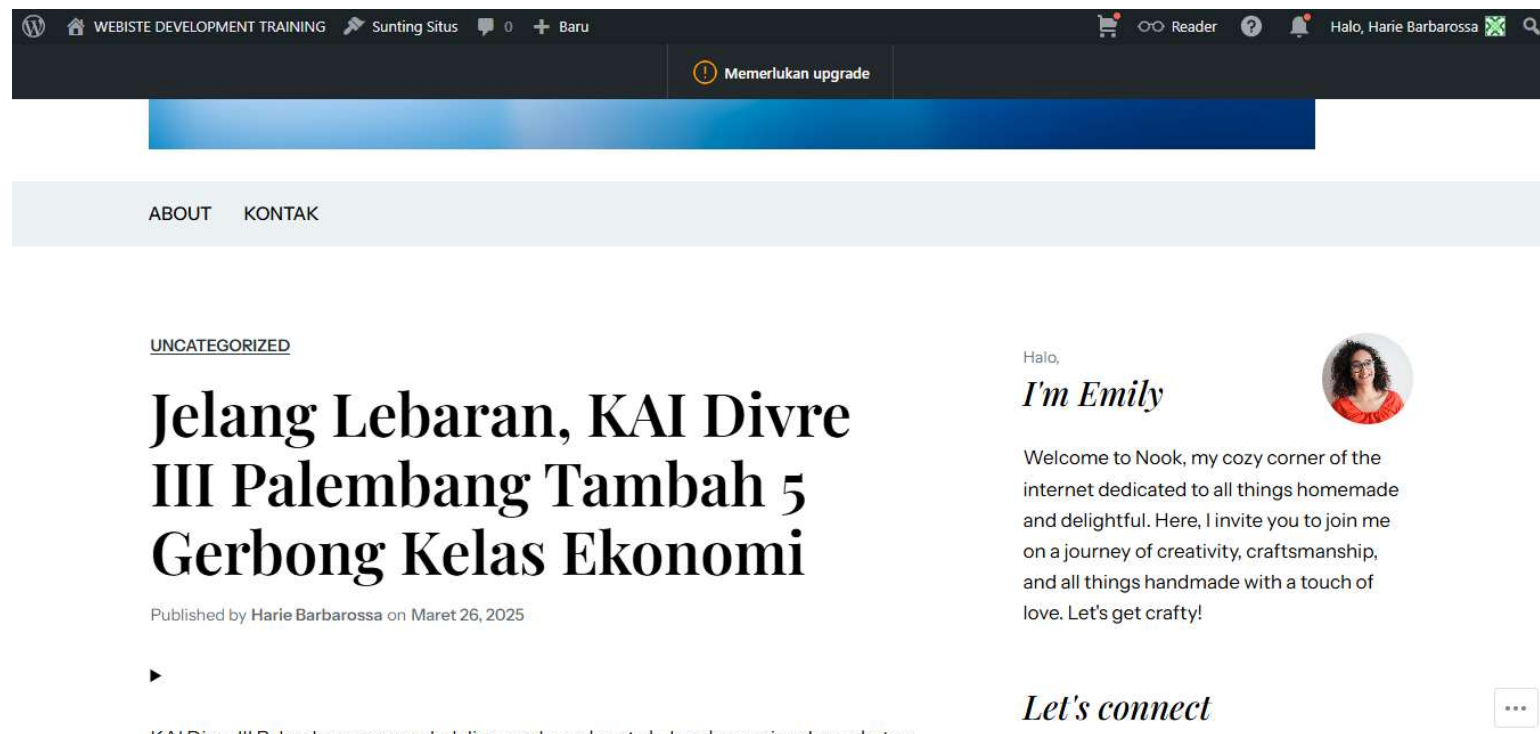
WEBISTE DEVELOPMENT TRAINING Sunting Situs 0 Baru Reader Halo, Harie Barbarossa

Memerlukan upgrade

ABOUT KONTAK

UNCATEGORIZED

# Jelang Lebaran, KAI Divre III Palembang Tambah 5 Gerbong Kelas Ekonomi

Published by Harie Barbarossa on Maret 26, 2025

Halo,

I'm Emily

Welcome to Nook, my cozy corner of the internet dedicated to all things homemade and delightful. Here, I invite you to join me on a journey of creativity, craftsmanship, and all things handmade with a touch of love. Let's get crafty!

Let's connect

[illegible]